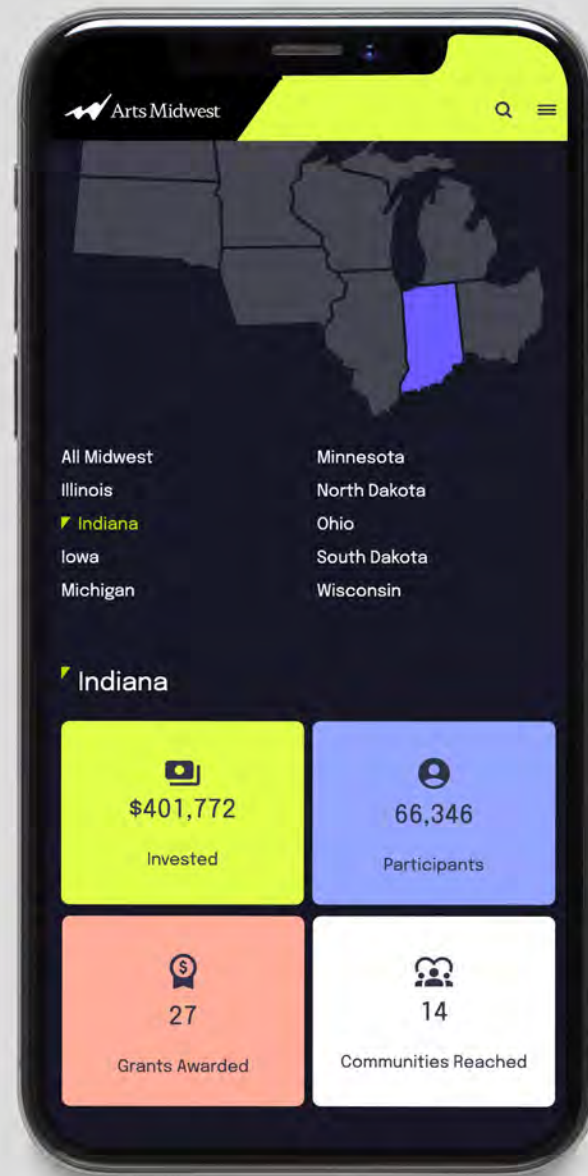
Arts Midwest

All Midwest
Illinois
Indiana
Iowa
Michigan

Minnesota
North Dakota
Ohio
South Dakota
Wisconsin

Indiana

$401,772
Invested

66,346
Participants

27
Grants Awarded

14
Communities Reached